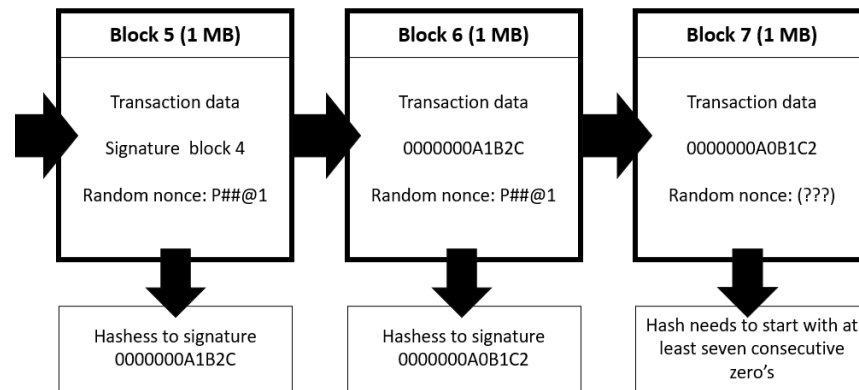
Block 5 (1 MB)

Transaction data

Signature block 4

Random nonce: P##@1

Hashess to signature 0000000A1B2C

Block 6 (1 MB)

Transaction data

0000000A1B2C

Random nonce: P##@1

Hashess to signature 0000000A0B1C2

Block 7 (1 MB)

Transaction data

0000000A0B1C2

Random nonce: (???)

Hash needs to start with at least seven consecutive zero's